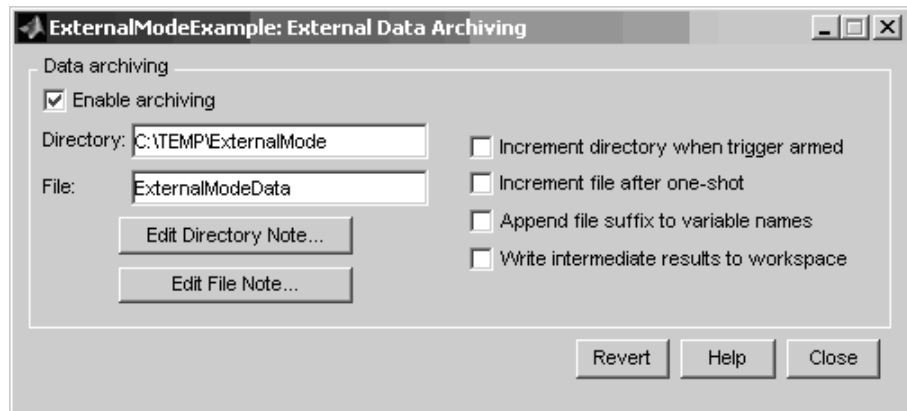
ExternalModeExample: External Data Archiving

Data archiving

Enable archiving

Directory: C:\TEMP\ExternalMode

File: ExternalModeData

Edit Directory Note...

Edit File Note...

Increment directory when trigger armed

Increment file after one-shot

Append file suffix to variable names

Write intermediate results to workspace

Revert

Help

Close